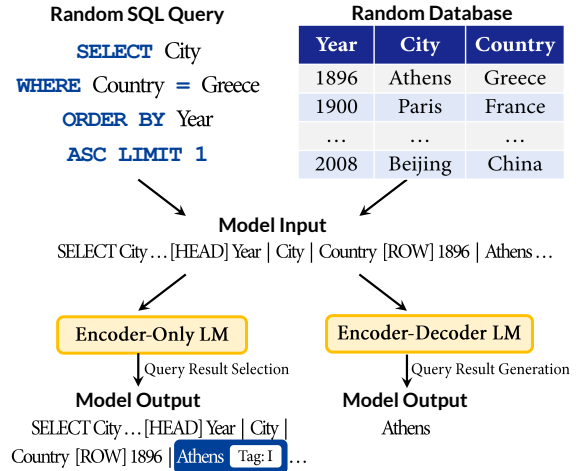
Random SQL Query

SELECT City
WHERE Country = Greece
ORDER BY Year
ASC LIMIT 1

Random Database

| Year | City | Country |
|---|---|---|
| 1896 | Athens | Greece |
| 1900 | Paris | France |
| … | … | … |
| 2008 | Beijing | China |

Model Input

SELECT City … [HEAD] Year | City | Country [ROW] 1896 | Athens …

Encoder-Only LM

Query Result Selection

Model Output

SELECT City … [HEAD] Year | City | Country [ROW] 1896 | Athens Tag: I …

Encoder-Decoder LM

Query Result Generation

Model Output

Athens